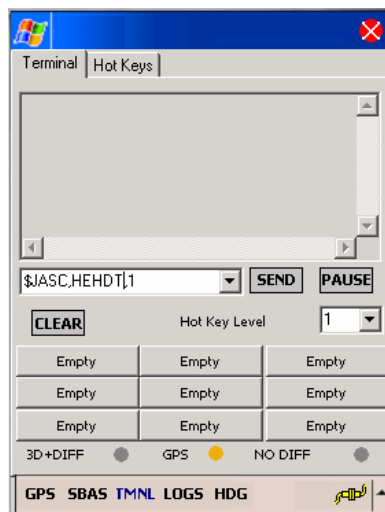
Terminal Hot Keys

$JASC,HEHDT,1 SEND PAUSE

CLEAR Hot Key Level 1

| Empty | Empty | Empty |
|---|---|---|
| Empty | Empty | Empty |
| Empty | Empty | Empty |

3D+DIFF GPS NO DIFF

GPS SBAS TMNL LOGS HDG